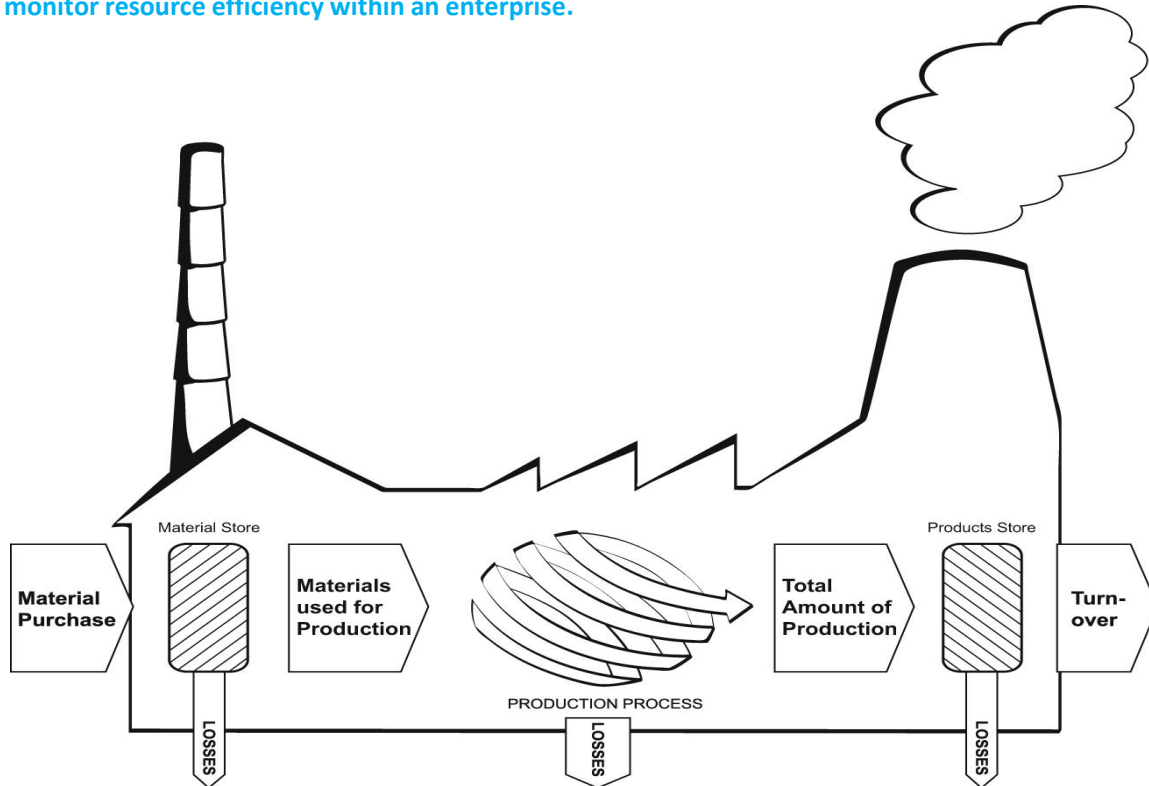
monitor resource efficiency within an enterprise.

Material Store

Products Store

Material Purchase

Materials used for Production

Total Amount of Production

Turn-over

PRODUCTION PROCESS

LOSSES

LOSSES

LOSSES